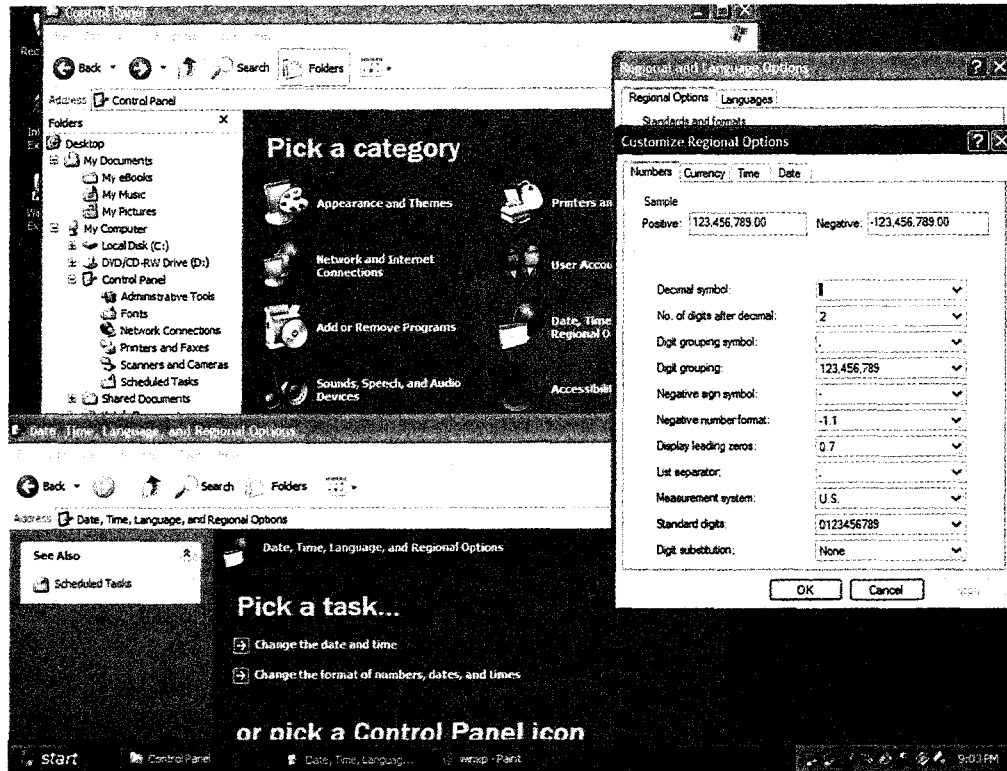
Control Panel

Back Search Folders

Address Control Panel

Folders

Desktop
My Documents
My eBooks
My Music
My Pictures
My Computer
Local Disk (C:)
DVD/CD-RW Drive (D:)
Control Panel
Administrative Tools
Fonts
Network Connections
Printers and Faxes
Scanners and Cameras
Scheduled Tasks
Shared Documents

Pick a category

Appearance and Themes

Printers an

Network and Internet Connections

User Accou

Add or Remove Programs

Date, Time Regional O

Sounds, Speech, and Audio Devices

Accessibil

Regional and Language Options

Regional Options Languages

Standards and formats

Customize Regional Options

Numbers Currency Time Date

Sample

Positive: 123,456,789.00 Negative: -123,456,789.00

Decimal symbol: .

No. of digits after decimal: 2

Digit grouping symbol: ,

Digit grouping: 123,456,789

Negative sign symbol: -

Negative number format: -1.1

Display leading zeros: 0.7

List separator: ,

Measurement system: U.S.

Standard digits: 0123456789

Digit substitution: None

OK Cancel Apply

Date, Time, Language, and Regional Options

Back Search Folders

Address Date, Time, Language, and Regional Options

See Also

Scheduled Tasks

Date, Time, Language, and Regional Options

Pick a task...

Change the date and time

Change the format of numbers, dates, and times

or pick a Control Panel icon

start Control Panel Date, Time, Languag... wnxp - Paint 9:03 PM